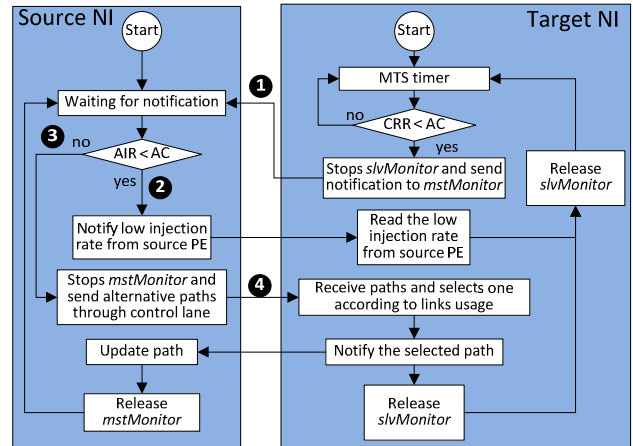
Source NI

Start

Waiting for notification

3

no

AIR < AC

yes

2

Notify low injection rate from source PE

Stops mstMonitor and send alternative paths through control lane

Update path

Release mstMonitor

Target NI

Start

1

MTS timer

no

CRR < AC

yes

Stops slvMonitor and send notification to mstMonitor

Read the low injection rate from source PE

Release slvMonitor

4

Receive paths and selects one according to links usage

Notify the selected path

Release slvMonitor